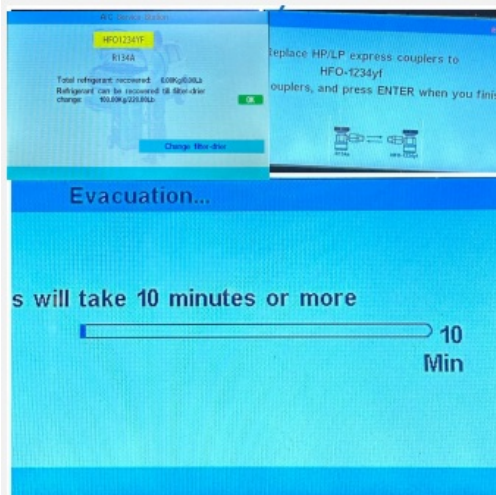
A/C Service Station

HFO1234YF

R134A

Total refrigerant recovered: 0.00Kg/0.00Lb

Refrigerant can be recovered till filter-drier change: 100.00Kg/220.00Lb

OK

Change filter-drier

eplace HP/LP express couplers to HFO-1234yf ouplers, and press ENTER when you finis

R134a

HFO-1234yf

Evacuation...

s will take 10 minutes or more

10 Min